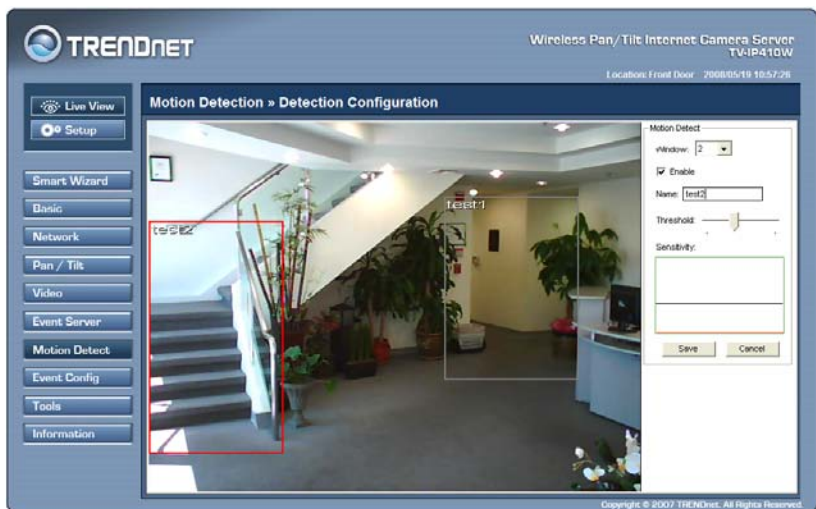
TRENDnet

Wireless Pan/Tilt Internet Camera Server
TV-IP410W

Location: Front Door 2008/05/19 10:57:26

Live View
Setup

Smart Wizard
Basic
Network
Pan / Tilt
Video
Event Server
Motion Detect
Event Config
Tools
Information

Motion Detection » Detection Configuration

test2
test1

Motion Detect
Window: 2
Enable
Name: test2
Threshold:
Sensitivity:
Save
Cancel

Copyright © 2007 TRENDnet. All Rights Reserved.